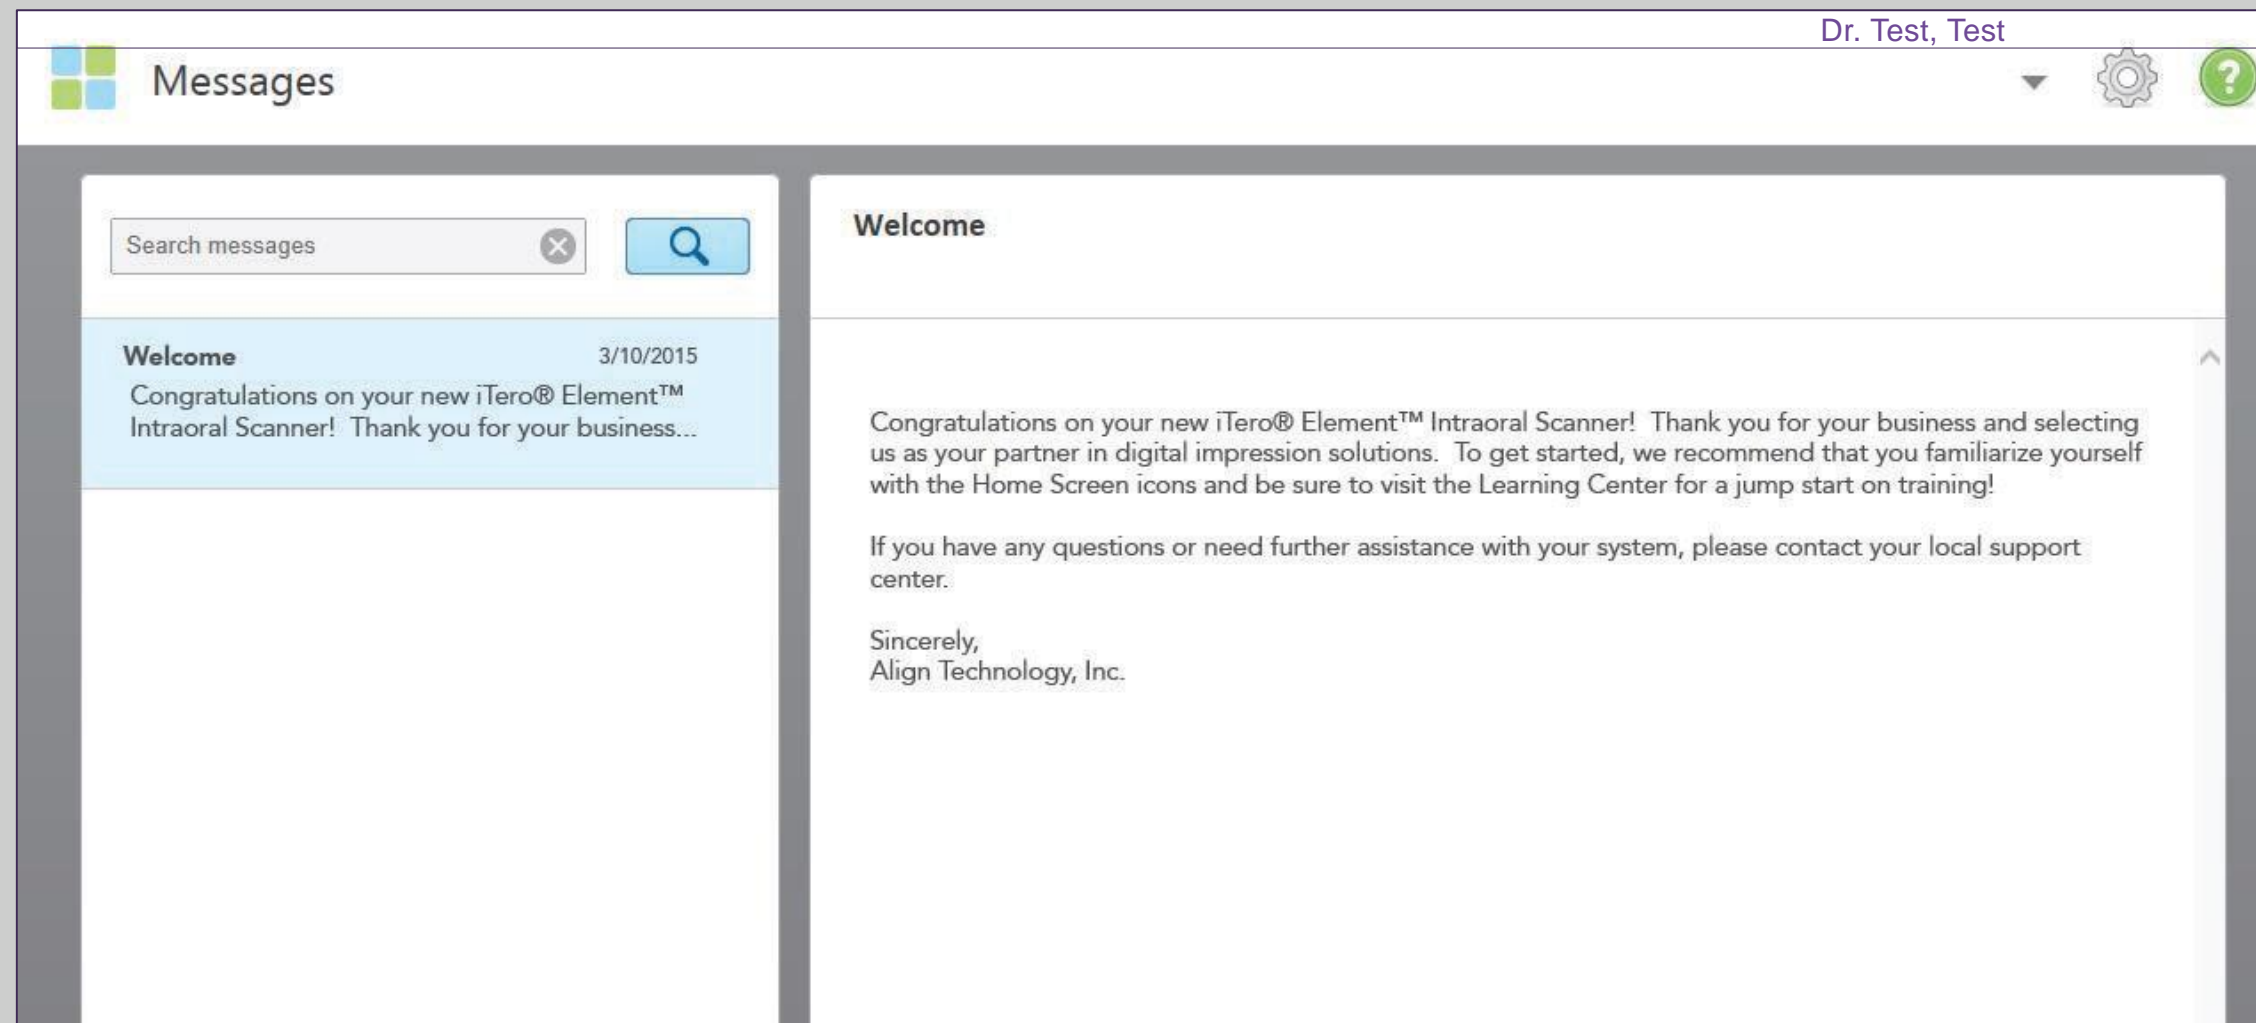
Dr. Test, Test

Messages

Search messages

Welcome 3/10/2015
Congratulations on your new iTero® Element™ Intraoral Scanner! Thank you for your business...

Welcome

Congratulations on your new iTero® Element™ Intraoral Scanner! Thank you for your business and selecting us as your partner in digital impression solutions. To get started, we recommend that you familiarize yourself with the Home Screen icons and be sure to visit the Learning Center for a jump start on training!

If you have any questions or need further assistance with your system, please contact your local support center.

Sincerely,
Align Technology, Inc.